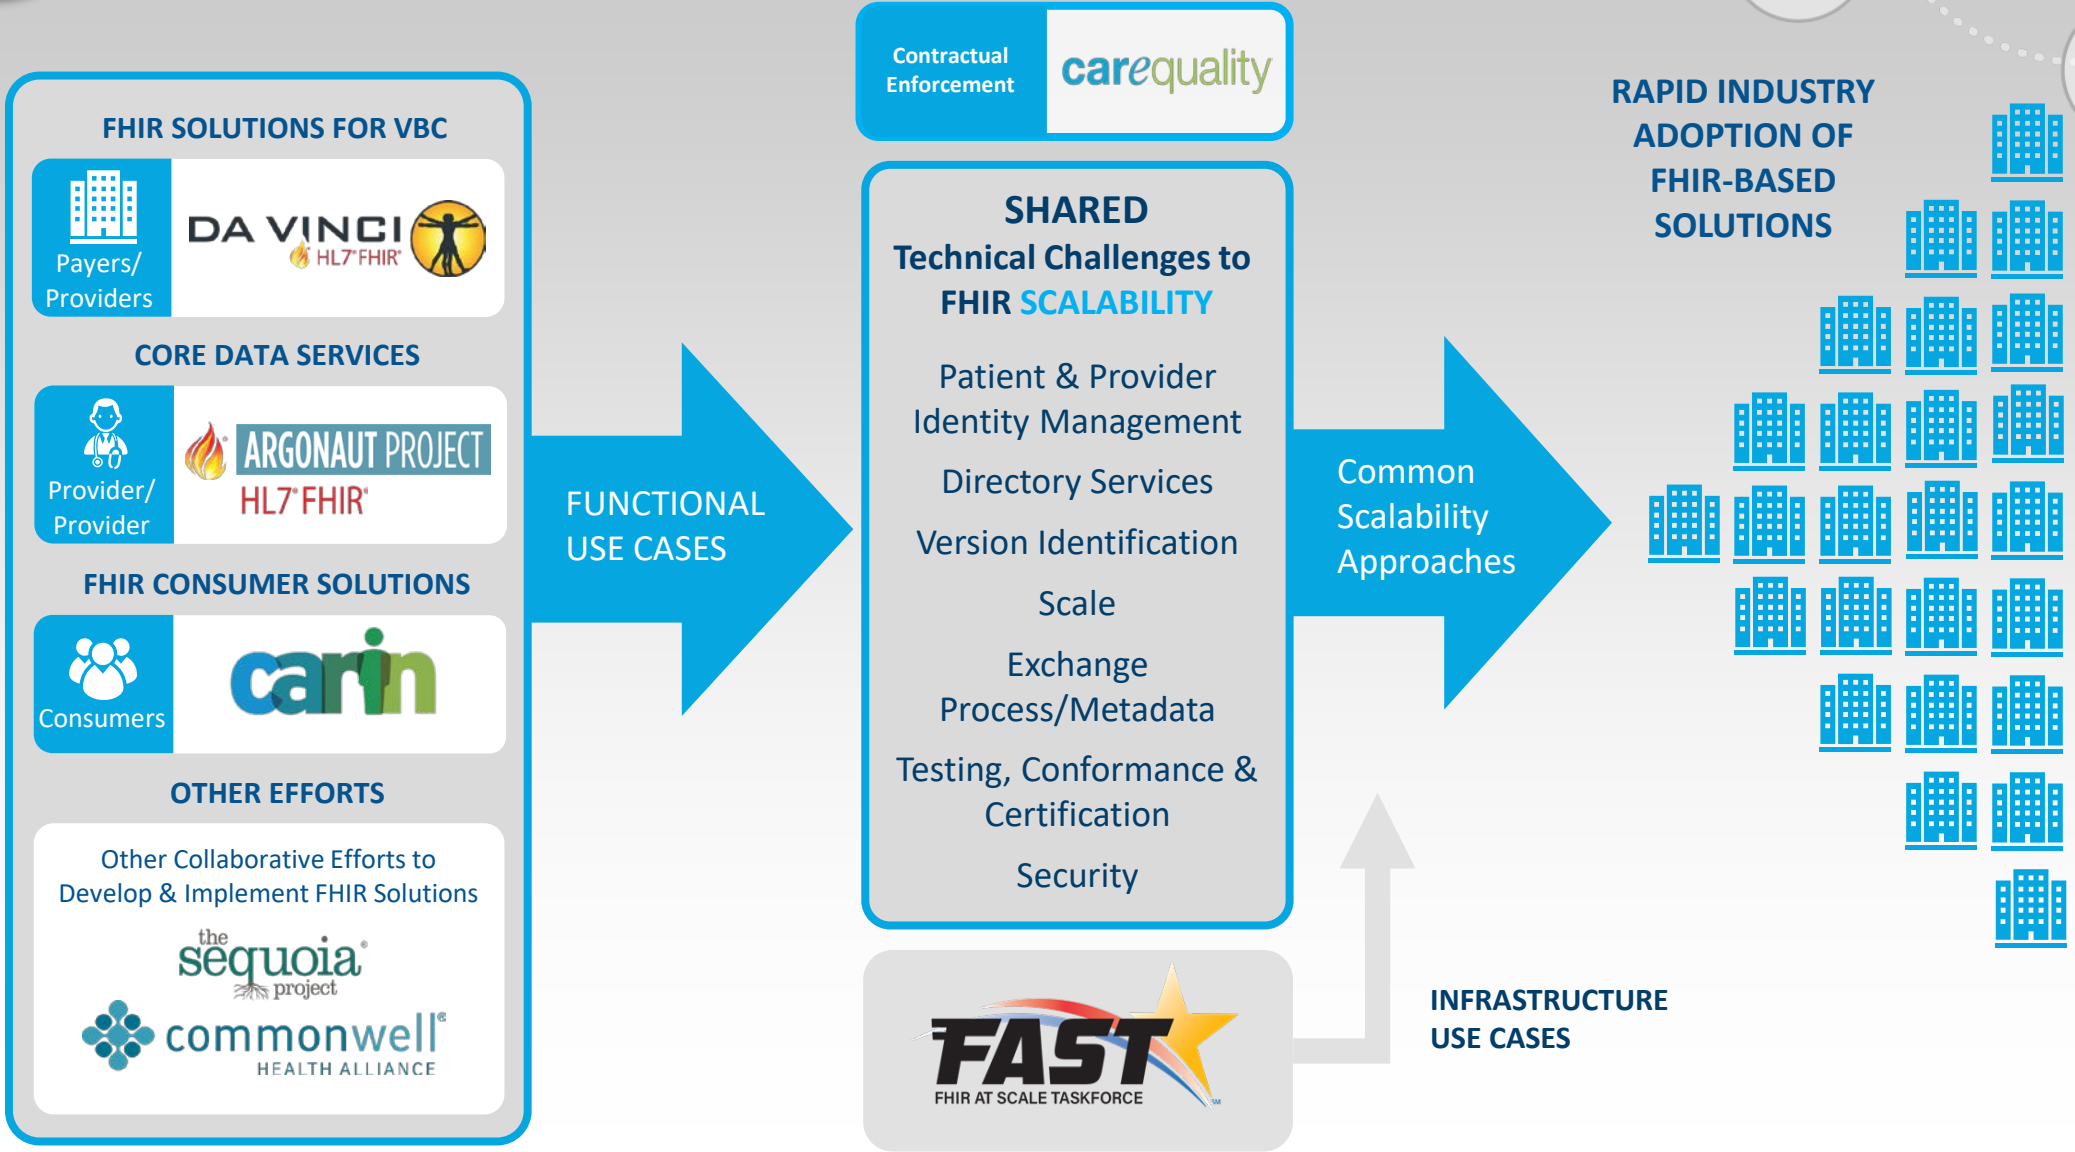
FHIR SOLUTIONS FOR VBC

Payers/ Providers

DA VINCI HL7 FHIR

CORE DATA SERVICES

Provider/ Provider

ARGONAUT PROJECT HL7 FHIR

FHIR CONSUMER SOLUTIONS

Consumers

carin

OTHER EFFORTS

Other Collaborative Efforts to Develop & Implement FHIR Solutions

the sequoia project

commonwell HEALTH ALLIANCE

FUNCTIONAL USE CASES

Contractual Enforcement

carequality

SHARED Technical Challenges to FHIR SCALABILITY

Patient & Provider Identity Management

Directory Services

Version Identification

Scale

Exchange Process/Metadata

Testing, Conformance & Certification

Security

FAST FHIR AT SCALE TASKFORCE

Common Scalability Approaches

INFRASTRUCTURE USE CASES

RAPID INDUSTRY ADOPTION OF FHIR-BASED SOLUTIONS